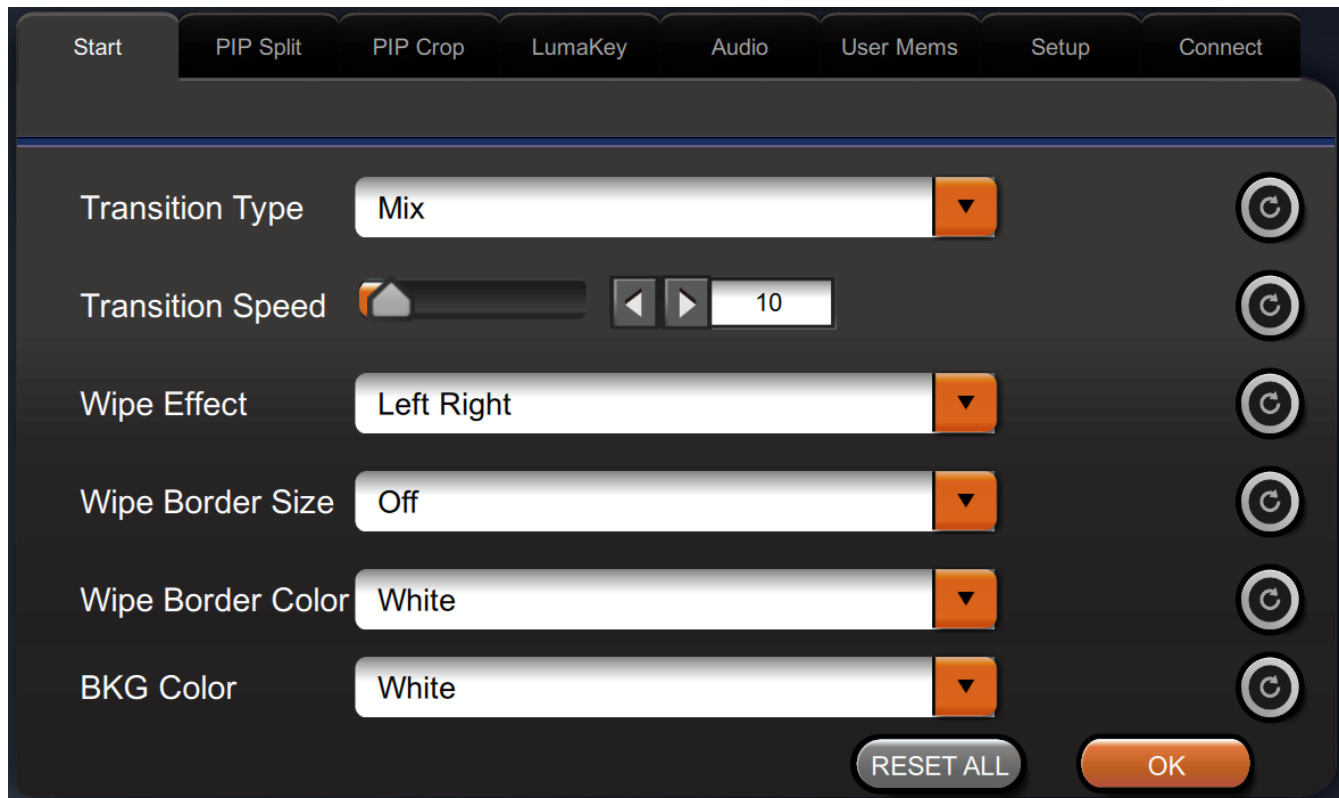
Start PIP Split PIP Crop LumaKey Audio User Mems Setup Connect

Transition Type Mix

Transition Speed 10

Wipe Effect Left Right

Wipe Border Size Off

Wipe Border Color White

BKG Color White

RESET ALL OK